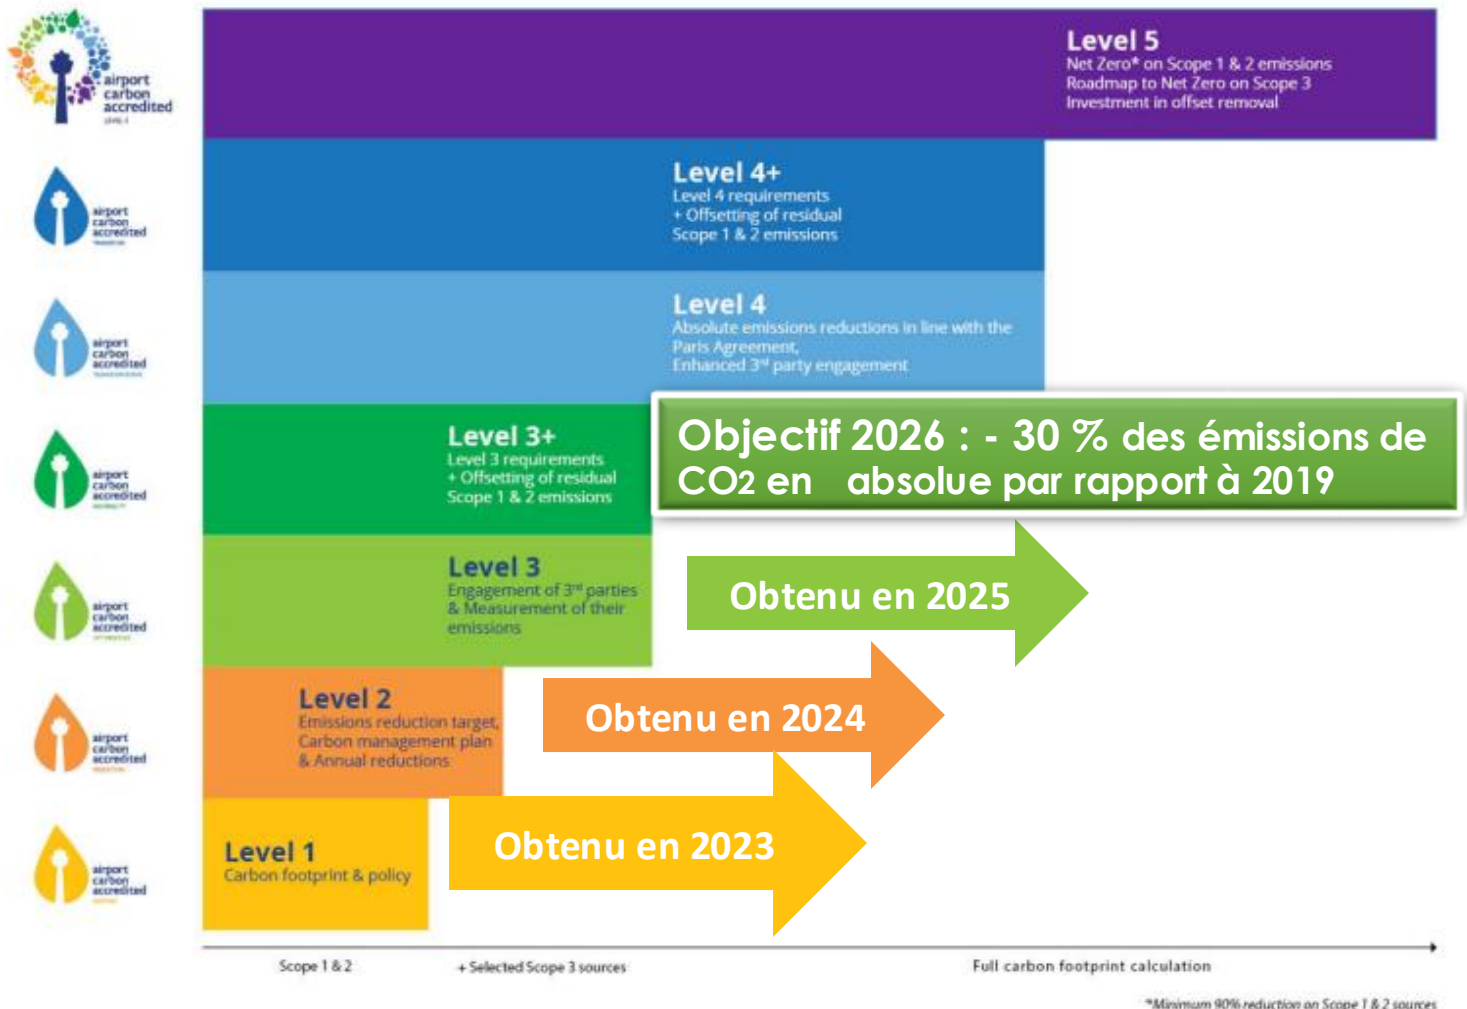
airport carbon accredited

Level 5
Net Zero* on Scope 1 & 2 emissions
Roadmap to Net Zero on Scope 3
Investment in offset removal

airport carbon accredited

Level 4+
Level 4 requirements
+ Offsetting of residual Scope 1 & 2 emissions

airport carbon accredited

Level 4
Absolute emissions reductions in line with the Paris Agreement,
Enhanced 3rd party engagement

airport carbon accredited

Level 3+
Level 3 requirements
+ Offsetting of residual Scope 1 & 2 emissions

Objectif 2026 : - 30 % des émissions de $CO_2$ en absolue par rapport à 2019

airport carbon accredited

Level 3
Engagement of 3rd parties & Measurement of their emissions

Obtenu en 2025

airport carbon accredited

Level 2
Emissions reduction target,
Carbon management plan
& Annual reductions

Obtenu en 2024

airport carbon accredited

Level 1
Carbon footprint & policy

Obtenu en 2023

Scope 1 & 2
+ Selected Scope 3 sources
Full carbon footprint calculation

*Minimum 90% reduction on Scope 1 & 2 sources